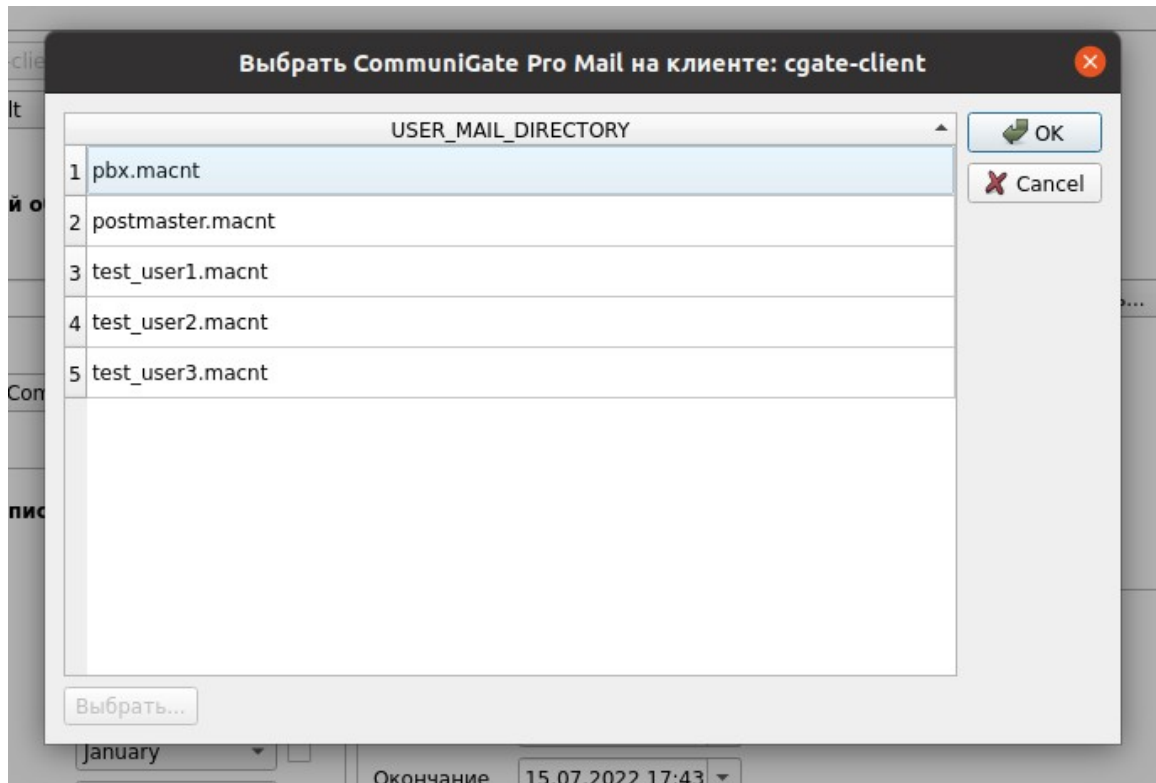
-clie
lt
й о
Com
пис

Выбрать CommuniGate Pro Mail на клиенте: cgate-client

| | USER_MAIL_DIRECTORY |
|---|---|
| 1 | pbx.macnt |
| 2 | postmaster.macnt |
| 3 | test_user1.macnt |
| 4 | test_user2.macnt |
| 5 | test_user3.macnt |

OK
Cancel

Выбрать...

January
Окончание 15.07.2022 17:43